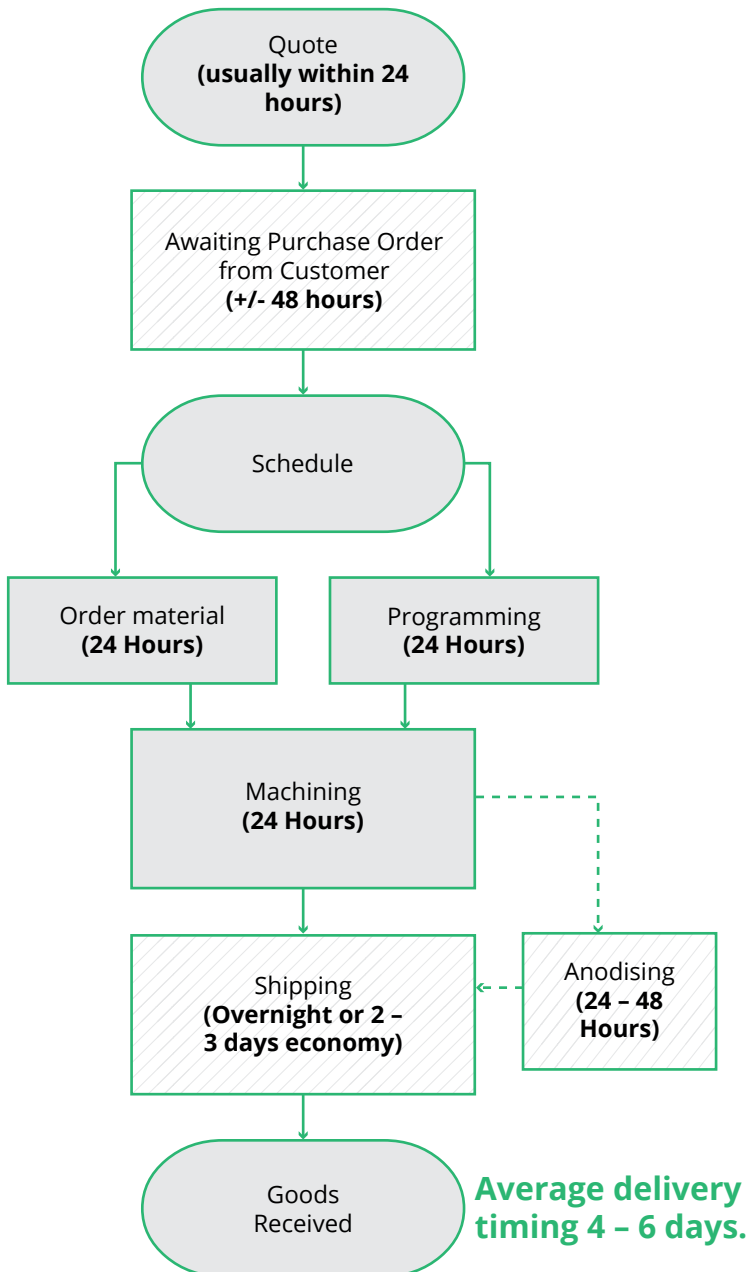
Quote
**(usually within 24 hours)**

Awaiting Purchase Order from Customer
**(+/- 48 hours)**

Schedule

Order material
**(24 Hours)**

Programming
**(24 Hours)**

Machining
**(24 Hours)**

Anodising
**(24 – 48 Hours)**

Shipping
**(Overnight or 2 – 3 days economy)**

Goods Received

Average delivery timing 4 – 6 days.